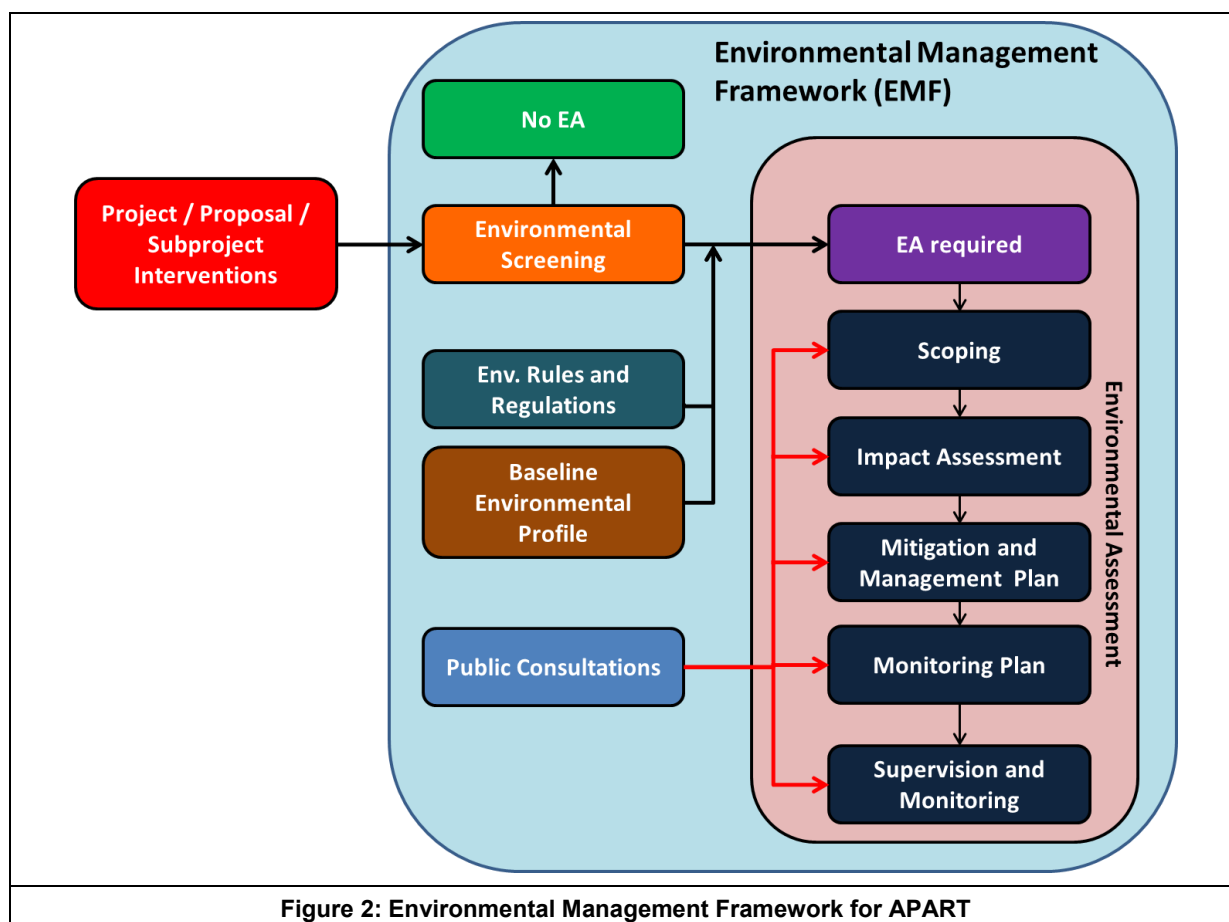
Environmental Management Framework (EMF)

No EA

Project / Proposal / Subproject Interventions

Environmental Screening

EA required

Scoping

Env. Rules and Regulations

Impact Assessment

Baseline Environmental Profile

Mitigation and Management Plan

Public Consultations

Monitoring Plan

Supervision and Monitoring

Environmental Assessment

Figure 2: Environmental Management Framework for APART